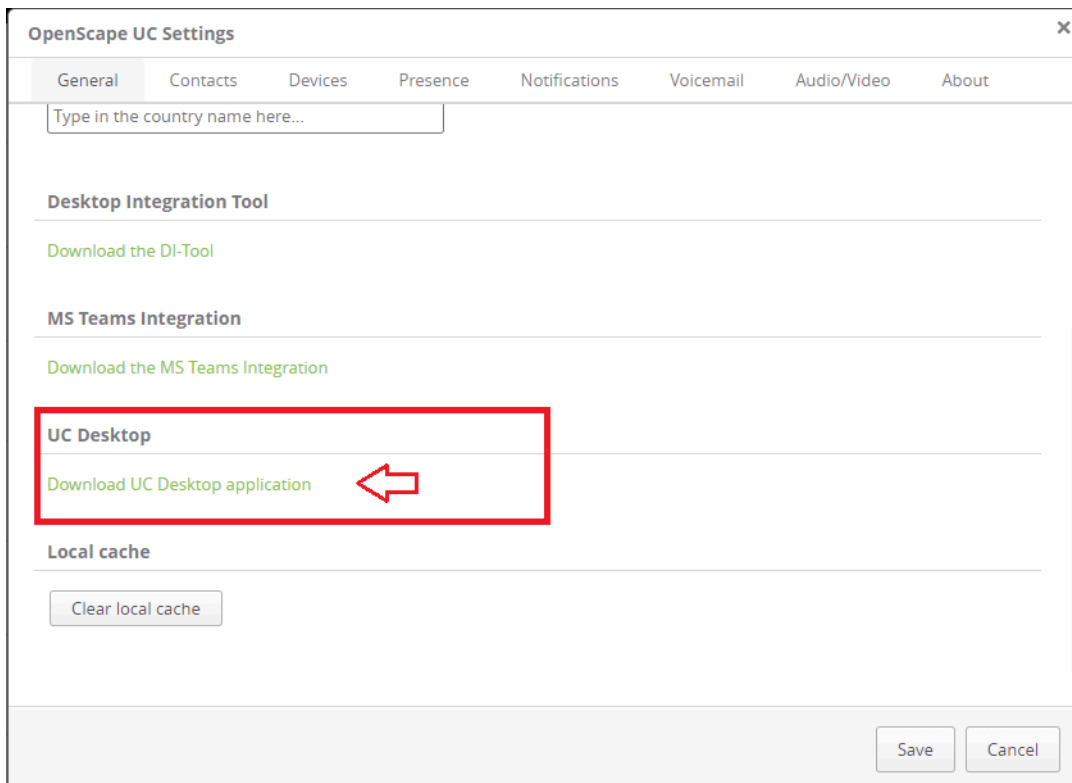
OpenScape UC Settings

×

General Contacts Devices Presence Notifications Voicemail Audio/Video About

Type in the country name here...

Desktop Integration Tool

Download the DI-Tool

MS Teams Integration

Download the MS Teams Integration

UC Desktop

Download UC Desktop application

Local cache

Clear local cache

Save Cancel